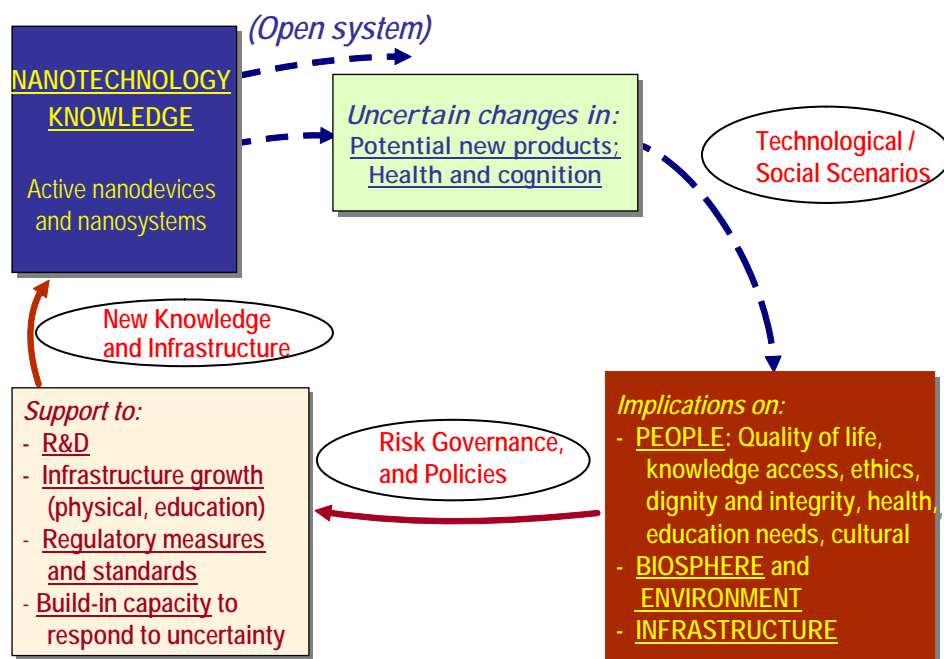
NANOTECHNOLOGY KNOWLEDGE

Active nanodevices and nanosystems

(Open system)

Uncertain changes in:
Potential new products;
Health and cognition

Technological / Social Scenarios

New Knowledge and Infrastructure

Support to:
- R&D
- Infrastructure growth (physical, education)
- Regulatory measures and standards
- Build-in capacity to respond to uncertainty

Risk Governance, and Policies

Implications on:
- PEOPLE: Quality of life, knowledge access, ethics, dignity and integrity, health, education needs, cultural
- BIOSPHERE and ENVIRONMENT
- INFRASTRUCTURE